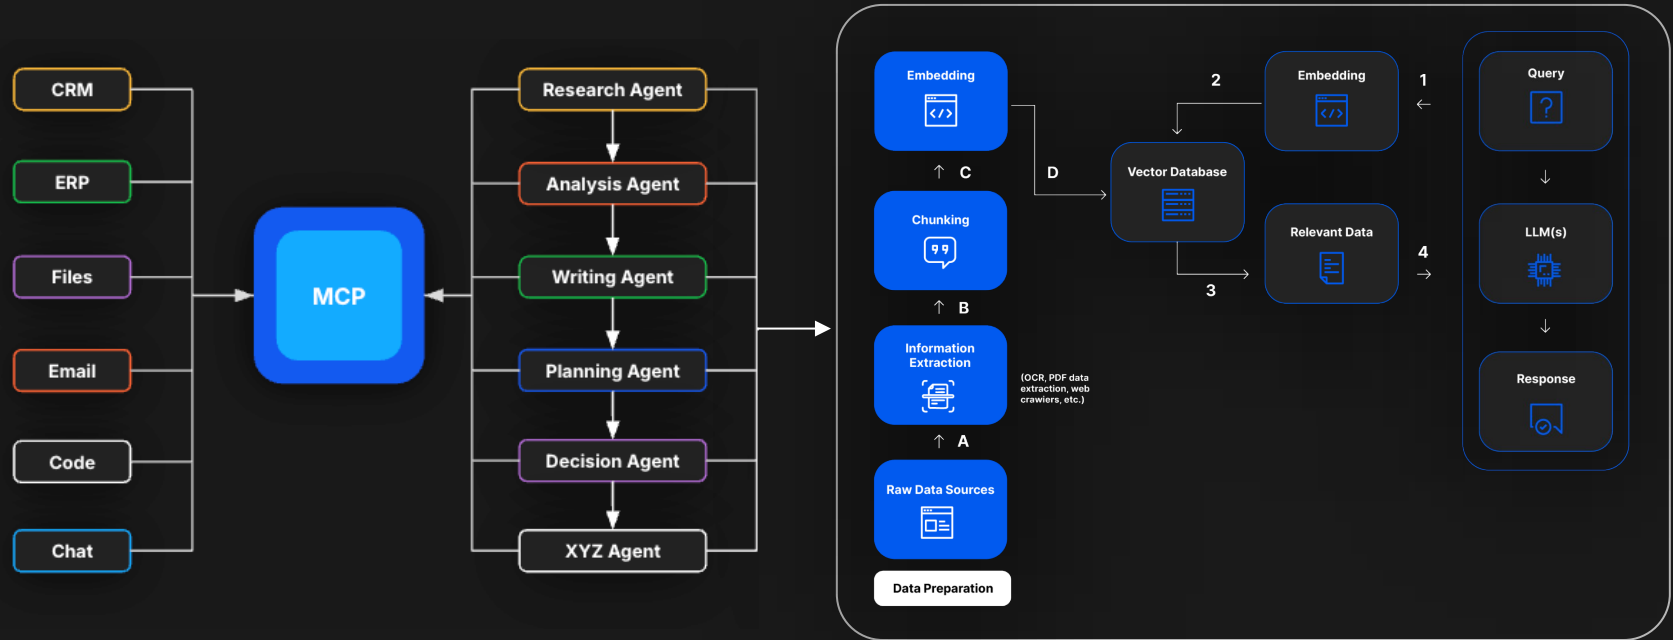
CRM

ERP

Files

Email

Code

Chat

MCP

Research Agent

Analysis Agent

Writing Agent

Planning Agent

Decision Agent

XYZ Agent

Embedding

C

Chunking

B

Information Extraction

(OCR, PDF data extraction, web crawlers, etc.)

A

Raw Data Sources

Data Preparation

D

2

Vector Database

Embedding

1

3

Relevant Data

4

Query

LLM(s)

Response